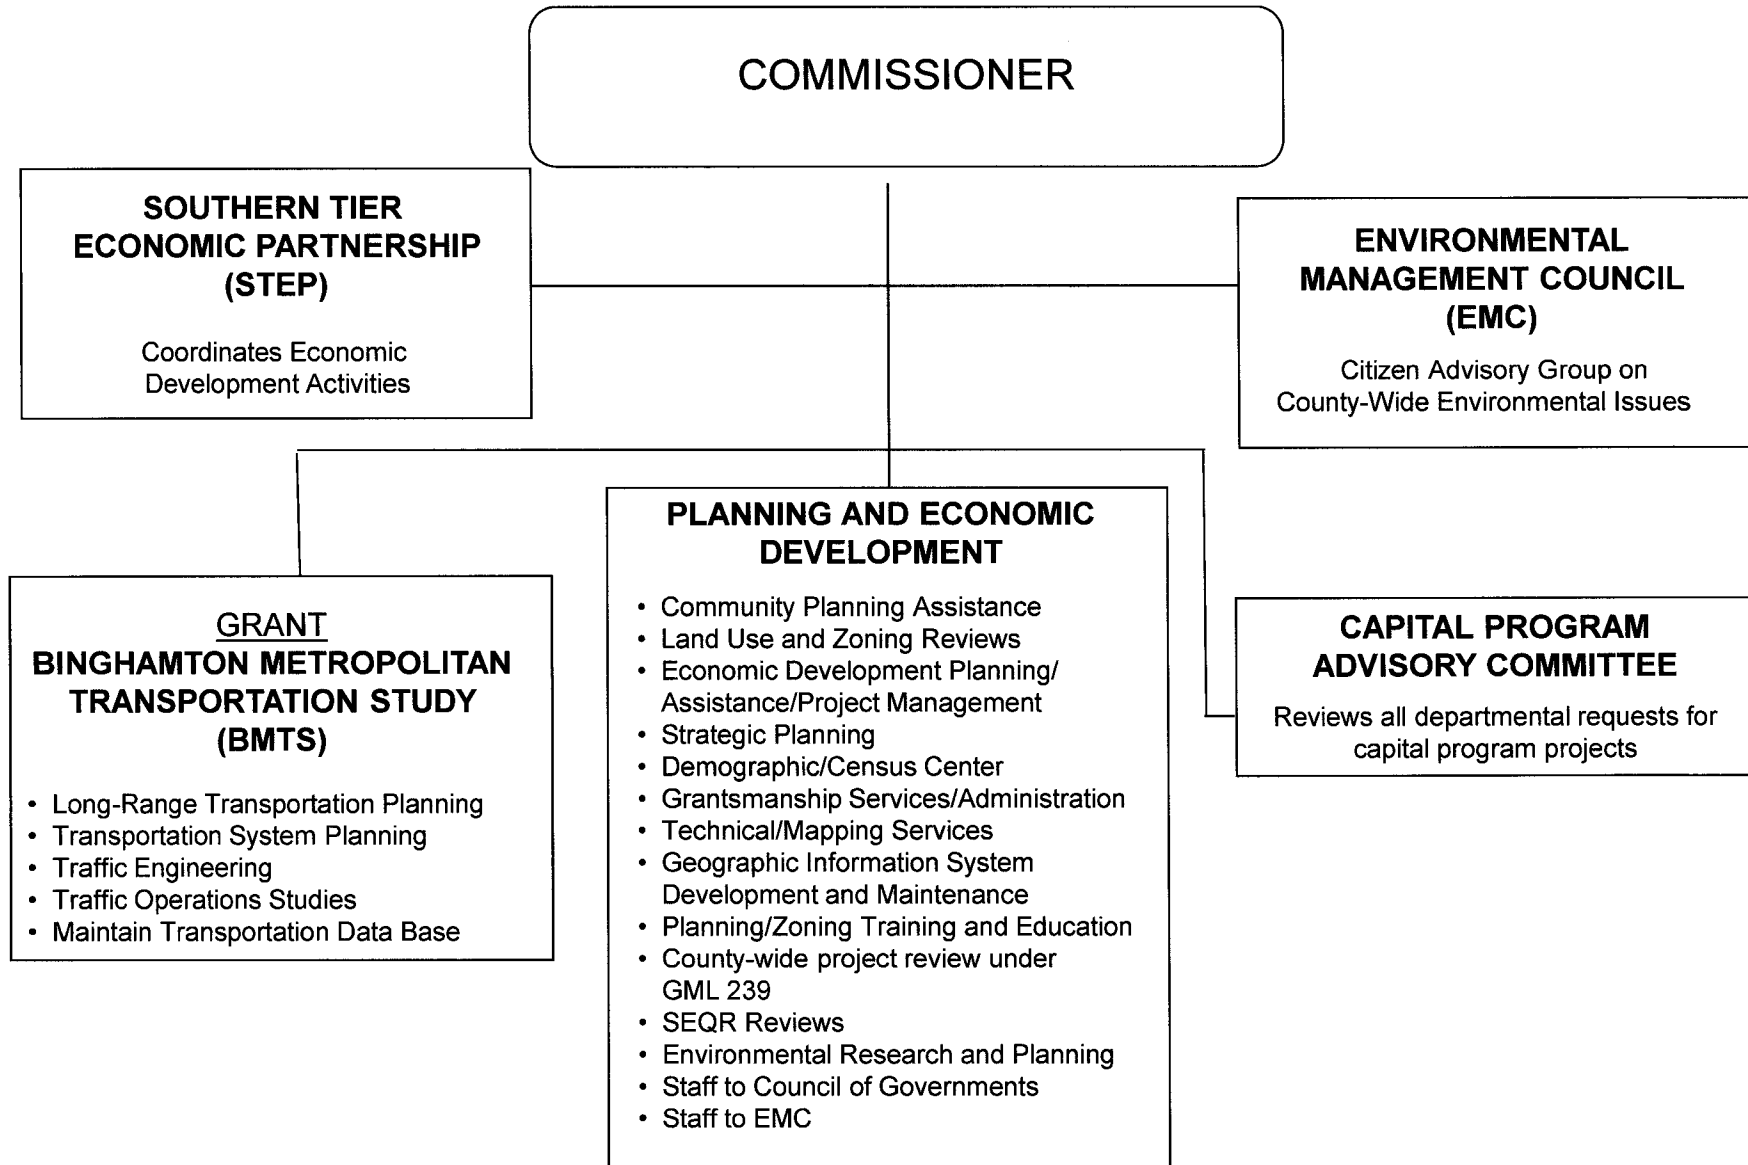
COMMISSIONER

SOUTHERN TIER ECONOMIC PARTNERSHIP (STEP)

Coordinates Economic Development Activities

ENVIRONMENTAL MANAGEMENT COUNCIL (EMC)

Citizen Advisory Group on County-Wide Environmental Issues

GRANT
BINGHAMTON METROPOLITAN TRANSPORTATION STUDY (BMTS)

• Long-Range Transportation Planning
• Transportation System Planning
• Traffic Engineering
• Traffic Operations Studies
• Maintain Transportation Data Base

PLANNING AND ECONOMIC DEVELOPMENT

• Community Planning Assistance
• Land Use and Zoning Reviews
• Economic Development Planning/ Assistance/Project Management
• Strategic Planning
• Demographic/Census Center
• Grantsmanship Services/Administration
• Technical/Mapping Services
• Geographic Information System Development and Maintenance
• Planning/Zoning Training and Education
• County-wide project review under GML 239
• SEQR Reviews
• Environmental Research and Planning
• Staff to Council of Governments
• Staff to EMC

CAPITAL PROGRAM ADVISORY COMMITTEE

Reviews all departmental requests for capital program projects